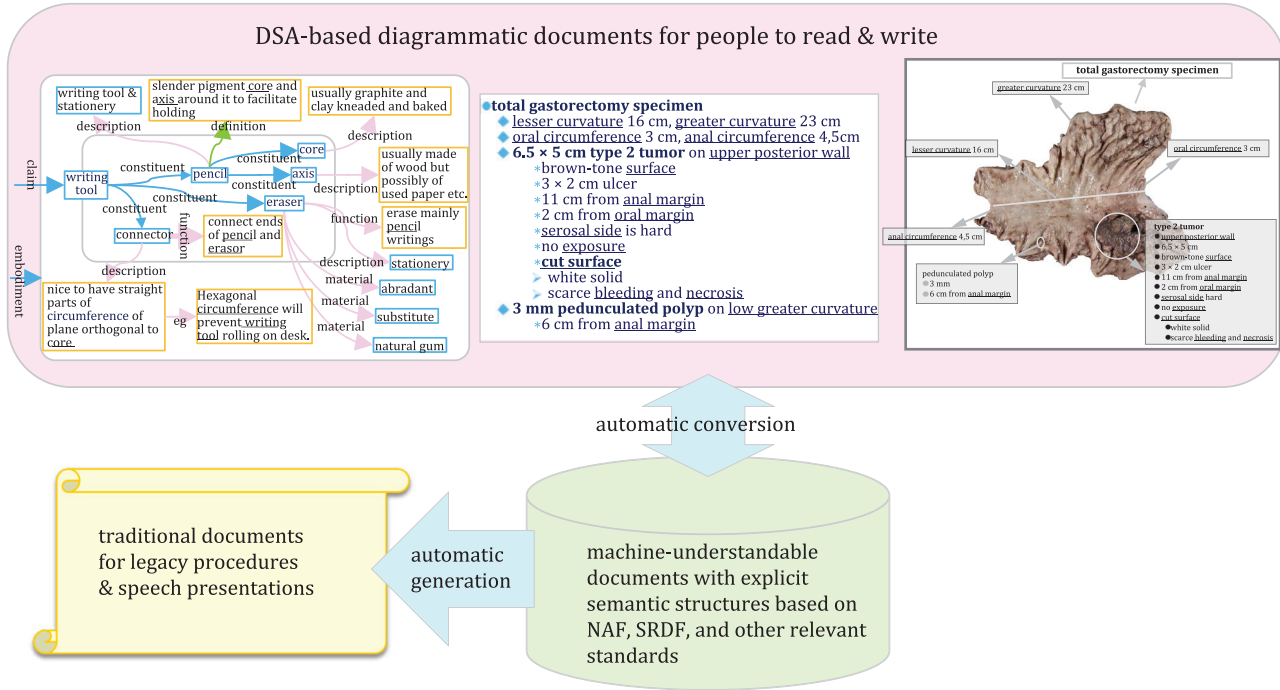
DSA-based diagrammatic documents for people to read & write

writing tool & stationery

slender pigment core and axis around it to facilitate holding

usually graphite and clay kneaded and baked

description

definition

description

claim

writing tool

constituent

pencil

constituent

core

axis

usually made of wood but possibly of used paper etc.

constituent

constituent

eraser

description

function

erase mainly pencil writings

constituent

connector

function

connect ends of pencil and erasor

description

stationery

material

abradant

embodiment

description

nice to have straight parts of circumference of plane orthogonal to core.

eg

Hexagonal circumference will prevent writing tool rolling on desk.

material

substitute

material

natural gum

total gastorectomy specimen
lesser curvature 16 cm, greater curvature 23 cm
oral circumference 3 cm, anal circumference 4,5cm
6.5 × 5 cm type 2 tumor on upper posterior wall
brown-tone surface
3 × 2 cm ulcer
11 cm from anal margin
2 cm from oral margin
serosal side is hard
no exposure
cut surface
white solid
scarce bleeding and necrosis
3 mm pedunculated polyp on low greater curvature
6 cm from anal margin

total gastorectomy specimen

greater curvature 23 cm

lesser curvature 16 cm

oral circumference 3 cm

anal circumference 4,5 cm

type 2 tumor
upper posterior wall
6.5 × 5 cm
brown-tone surface
3 × 2 cm ulcer
11 cm from anal margin
2 cm from oral margin
serosal side hard
no exposure
cut surface
white solid
scarce bleeding and necrosis

pedunculated polyp
3 mm
6 cm from anal margin

automatic conversion

traditional documents for legacy procedures & speech presentations

automatic generation

machine-understandable documents with explicit semantic structures based on NAF, SRDF, and other relevant standards